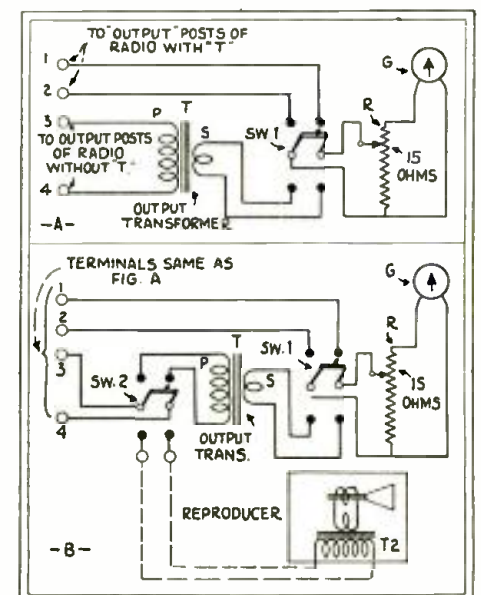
TO "OUTPUT" POSTS OF RADIO WITH "T"

1
2
3
4

TO OUTPUT POSTS OF RADIO WITHOUT "T"

P
T
S
SW. 1
G
R
15 OHMS
OUTPUT TRANSFORMER
-A-

TERMINALS SAME AS FIG. A

1
2
3
4
SW. 2
P
T
S
SW. 1
G
R
15 OHMS
OUTPUT TRANS.
REPRODUCER
T2
-B-